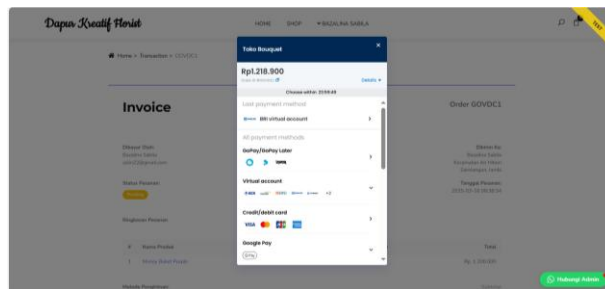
Dapur Kreatif Florist

HOME SHOP ♥ RAZALINA SABILA

TEST

Home > Transaction > GOVDC1

Invoice

Order GOVDC1

Dibayar Oleh
Razalina Sabila
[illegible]

Status Pesanan

Ringkasan Pesanan

# Nama Produk

1 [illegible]

Metode Pembayaran

Dikirim Ke
Razalina Sabila
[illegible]

Tanggal Pesanan
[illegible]

Total

Rp. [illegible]

Toko Bouquet

×

Rp1.218.900

Details

Choose within 23:59:49

Last payment method

BRI virtual account

All payment methods

GoPay/GoPay Later

Virtual account

+2

Credit/debit card

VISA JCB

Google Pay

G Pay

Hubungi Admin